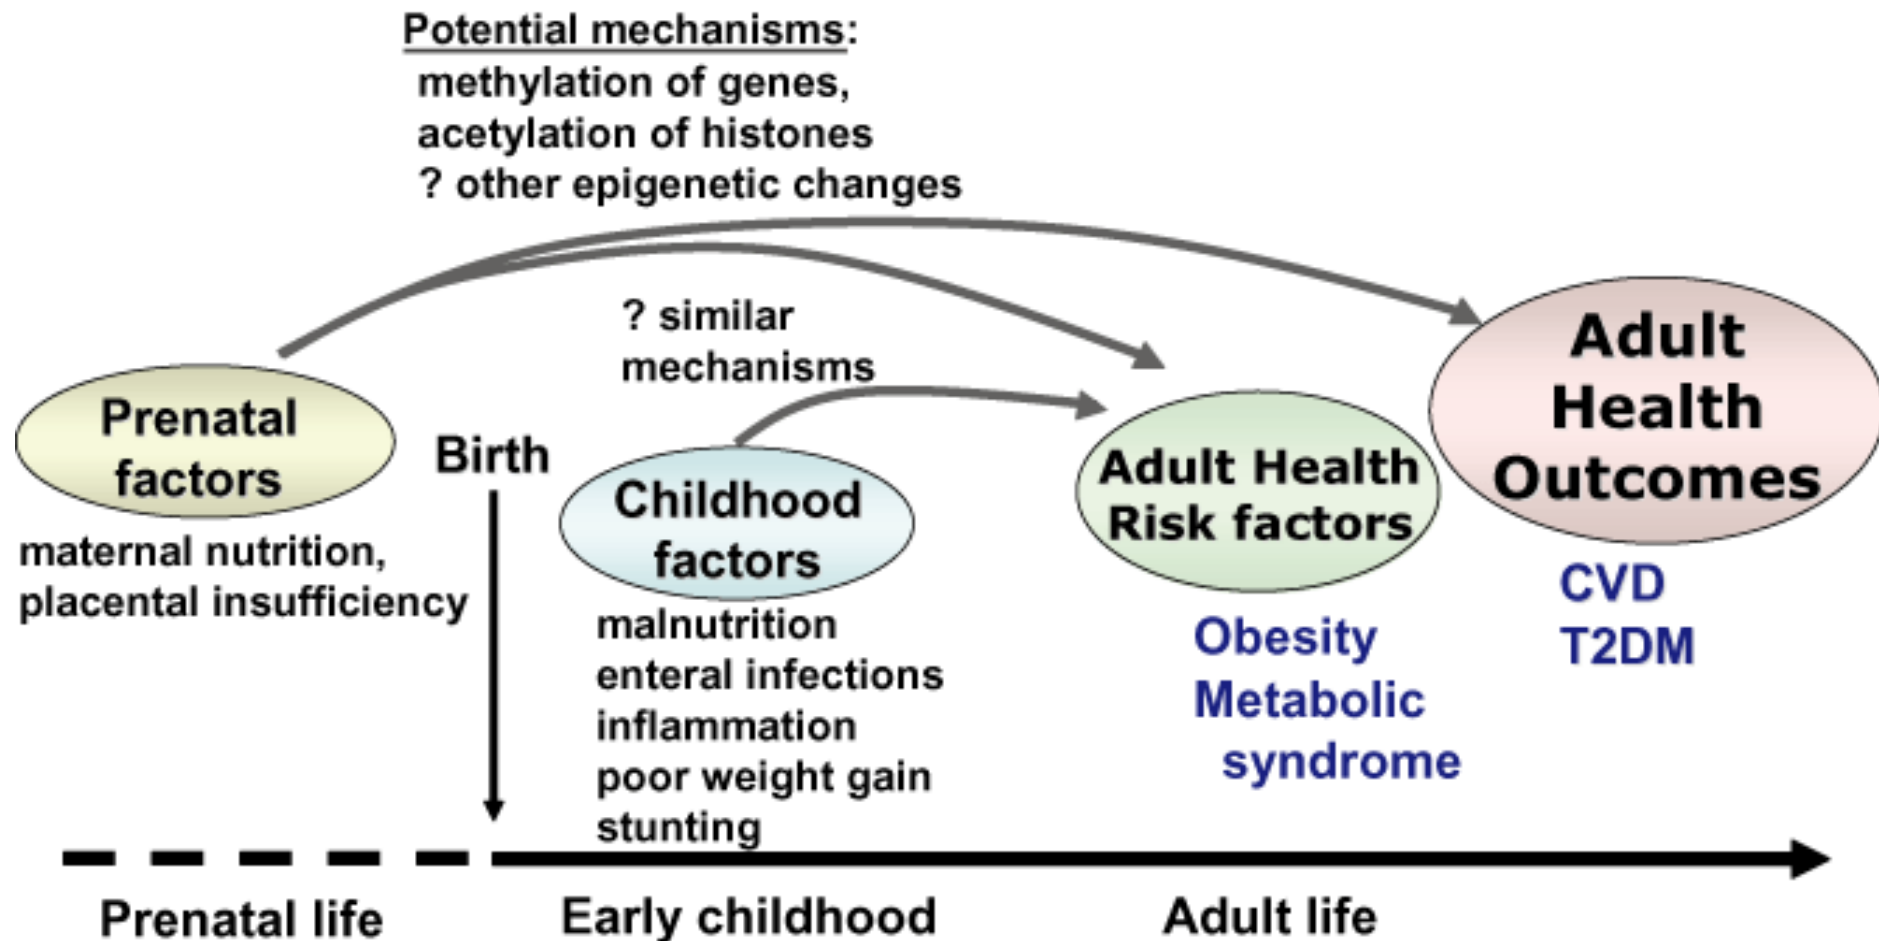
Potential mechanisms:
methylation of genes,
acetylation of histones
? other epigenetic changes

? similar mechanisms

Prenatal factors

maternal nutrition, placental insufficiency

Birth

Childhood factors

malnutrition
enteral infections
inflammation
poor weight gain
stunting

Adult Health Risk factors

Obesity
Metabolic syndrome

Adult Health Outcomes

CVD
T2DM

Prenatal life

Early childhood

Adult life